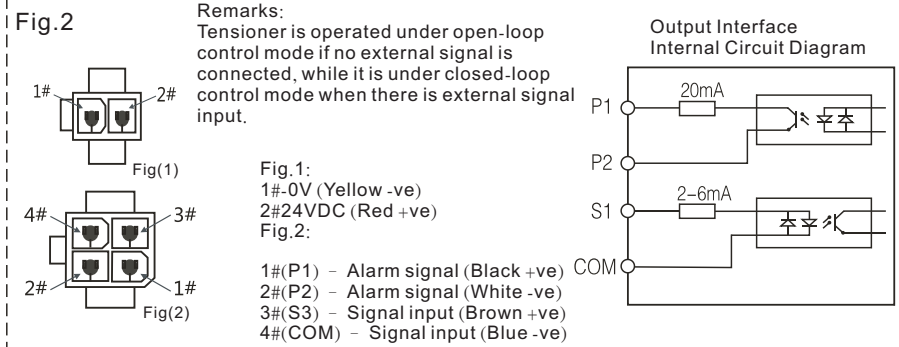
Fig.2

1#

2#

Fig(1)

4#

3#

2#

1#

Fig(2)

Remarks:
Tensioner is operated under open-loop control mode if no external signal is connected, while it is under closed-loop control mode when there is external signal input.

Fig.1:
1#-0V (Yellow -ve)
2#24VDC (Red +ve)
Fig.2:

1#(P1) - Alarm signal (Black +ve)
2#(P2) - Alarm signal (White -ve)
3#(S3) - Signal input (Brown +ve)
4#(COM) - Signal input (Blue -ve)

Output Interface
Internal Circuit Diagram

P1

20mA

P2

S1

2-6mA

COM